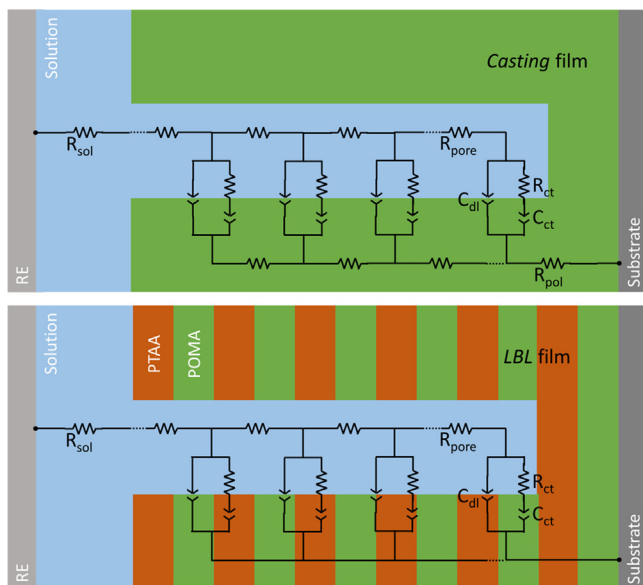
Solution

*Casting* film

$R_{sol}$

$R_{pore}$

$C_{dl}$

$R_{ct}$

$C_{ct}$

$R_{pol}$

RE

Substrate

Solution

PTAA

POMA

*LBL* film

$R_{sol}$

$R_{pore}$

$C_{dl}$

$R_{ct}$

$C_{ct}$

RE

Substrate